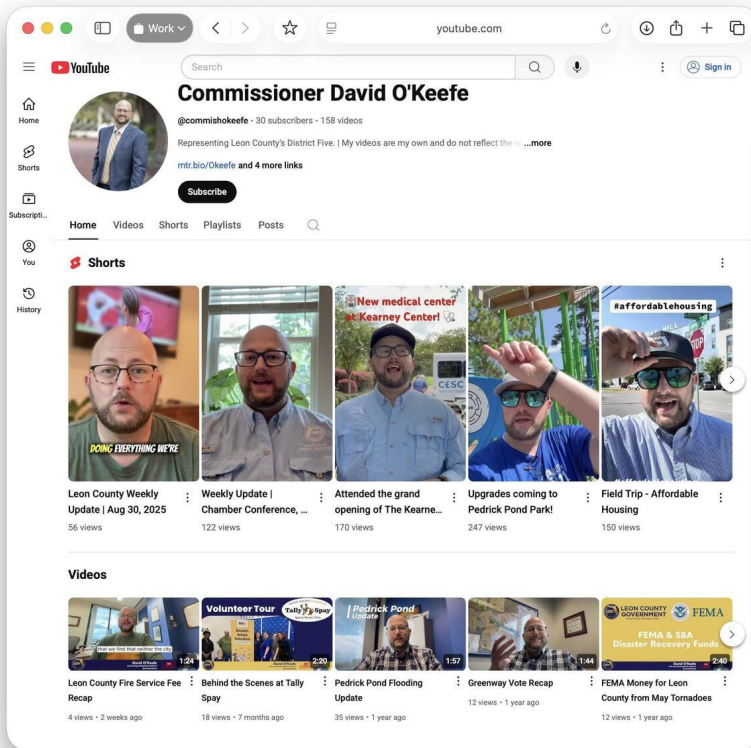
Work

youtube.com

YouTube

Search

Sign in

Home

Shorts

Subscripti...

You

History

Commissioner David O'Keefe

@commishokeefe • 30 subscribers • 158 videos

Representing Leon County's District Five. | My videos are my own and do not reflect the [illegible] ...more

mtr.bio/Okeefe and 4 more links

Subscribe

Home Videos Shorts Playlists Posts

Shorts

DOING EVERYTHING WE'RE

Leon County Weekly Update | Aug 30, 2025
56 views

Weekly Update | Chamber Conference, ...
122 views

New medical center at Kearney Center!

CESC

Attended the grand opening of The Kearne...
170 views

Upgrades coming to Pedrick Pond Park!
247 views

#affordablehousing

STOP

Field Trip - Affordable Housing
150 views

Videos

that we find that neither the city

1:24

Leon County Fire Service Fee Recap
4 views • 2 weeks ago

Volunteer Tour

Tally Spay

2:20

Behind the Scenes at Tally Spay
18 views • 7 months ago

Pedrick Pond Update

1:57

Pedrick Pond Flooding Update
35 views • 1 year ago

1:44

Greenway Vote Recap
12 views • 1 year ago

LEON COUNTY GOVERNMENT

FEMA

FEMA & SBA Disaster Recovery Funds

2:40

FEMA Money for Leon County from May Tornadoes
12 views • 1 year ago